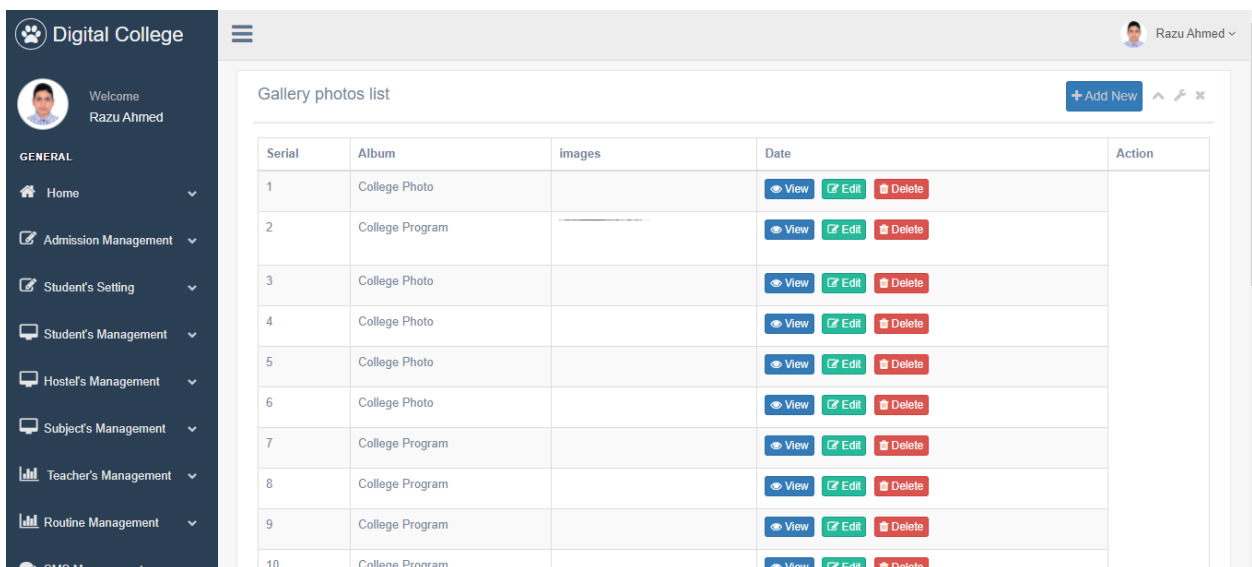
Digital College

Razu Ahmed

Welcome
Razu Ahmed

GENERAL

Home

Admission Management

Student's Setting

Student's Management

Hostel's Management

Subject's Management

Teacher's Management

Routine Management

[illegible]

Gallery photos list

+ Add New

| Serial | Album | images | Date | Action |
|---|---|---|---|---|
| 1 | College Photo | | View Edit Delete | |
| 2 | College Program | | View Edit Delete | |
| 3 | College Photo | | View Edit Delete | |
| 4 | College Photo | | View Edit Delete | |
| 5 | College Photo | | View Edit Delete | |
| 6 | College Photo | | View Edit Delete | |
| 7 | College Program | | View Edit Delete | |
| 8 | College Program | | View Edit Delete | |
| 9 | College Program | | View Edit Delete | |
| 10 | College Program | | View Edit Delete | |